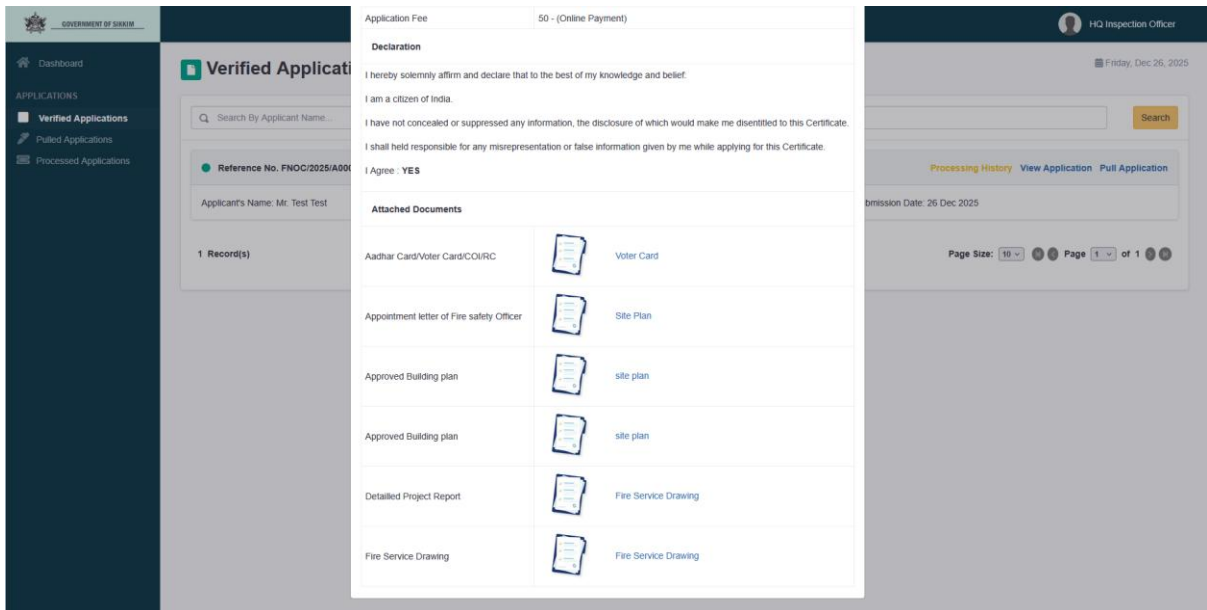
GOVERNMENT OF SIKKIM

Dashboard

APPLICATIONS

Verified Applications

Pulled Applications

Processed Applications

Verified Applicati

Search By Applicant Name...

Reference No. FNOC/2025/A00

Applicant's Name: Mr. Test Test

1 Record(s)

HQ Inspection Officer

Friday, Dec 26, 2025

Search

Processing History View Application Pull Application

bmission Date: 26 Dec 2025

Page Size: 10 Page 1 of 1

| Application Fee | 50 - (Online Payment) |
|---|---|

Declaration

I hereby solemnly affirm and declare that to the best of my knowledge and belief:

I am a citizen of India.

I have not concealed or suppressed any information, the disclosure of which would make me disentitled to this Certificate.

I shall held responsible for any misrepresentation or false information given by me while applying for this Certificate.

I Agree : YES

Attached Documents

| | |
|---|---|
| Aadhar Card/Voter Card/COI/RC | Voter Card |
| Appointment letter of Fire safety Officer | Site Plan |
| Approved Building plan | site plan |
| Approved Building plan | site plan |
| Detailled Project Report | Fire Service Drawing |
| Fire Service Drawing | Fire Service Drawing |